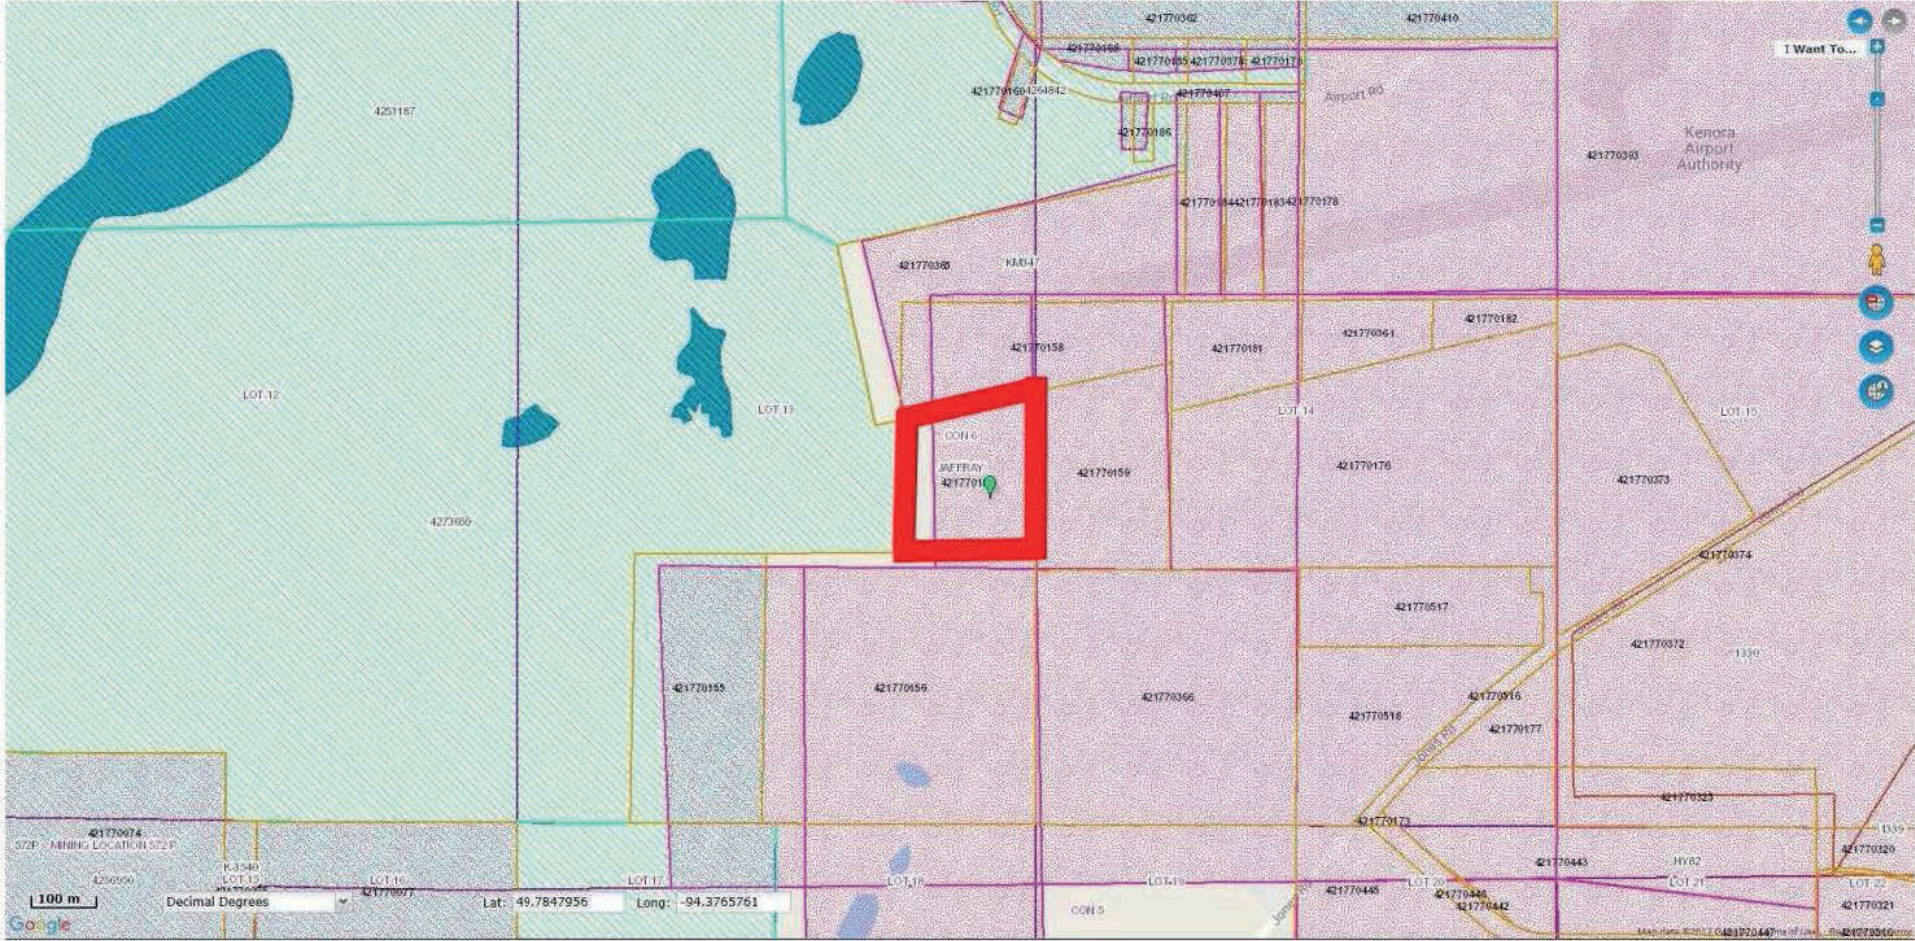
421770362
421770410
421770168
421770165
421770378
421770179
421770160
4264842
421770407
Airport Rd
421770186
Kenora Airport Authority
421770393
I Want To...
4253187
421770184
421770183
421770178
421770368
KM847
421770158
421770181
421770061
421770182
LOT 12
LOT 11
LOT 14
LOT 15
CON 6
JAFFRAY
4217701
421770159
421770176
421770373
4273659
421770374
421770517
421770372
1330
421770155
421770156
421770366
421770516
421770518
421770177
421770323
421770173
421770074
572P - MINING LOCATION 572 P
K-3540
LOT 13
4256990
LOT 16
421770077
LOT 17
LOT 18
LOT 19
LOT 20
421770443
HY82
LOT 21
LOT 22
421770445
421770446
421770442
421770320
421770321
D39
CON 5
100 m
Decimal Degrees
Lat: 49.7847956
Long: -94.3765761
Google